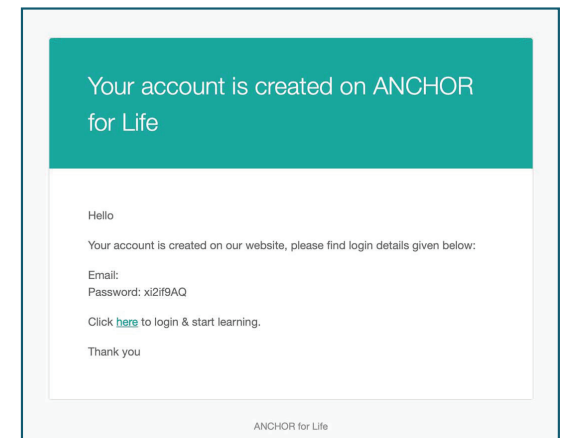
Your account is created on ANCHOR for Life

Hello

Your account is created on our website, please find login details given below:

Email:
Password: xi2if9AQ

Click here to login & start learning.

Thank you

ANCHOR for Life